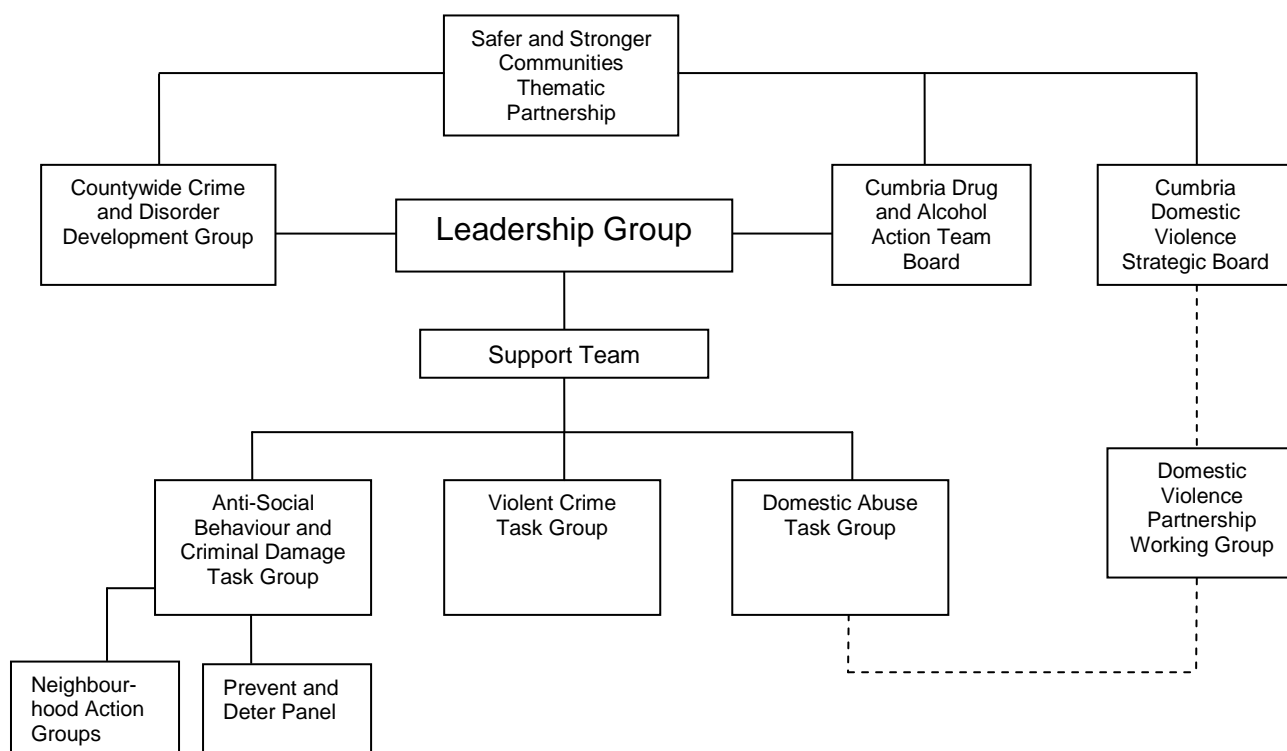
Safer and Stronger Communities Thematic Partnership

Countywide Crime and Disorder Development Group

Leadership Group

Cumbria Drug and Alcohol Action Team Board

Cumbria Domestic Violence Strategic Board

Support Team

Anti-Social Behaviour and Criminal Damage Task Group

Violent Crime Task Group

Domestic Abuse Task Group

Domestic Violence Partnership Working Group

Neighbourhood Action Groups

Prevent and Deter Panel